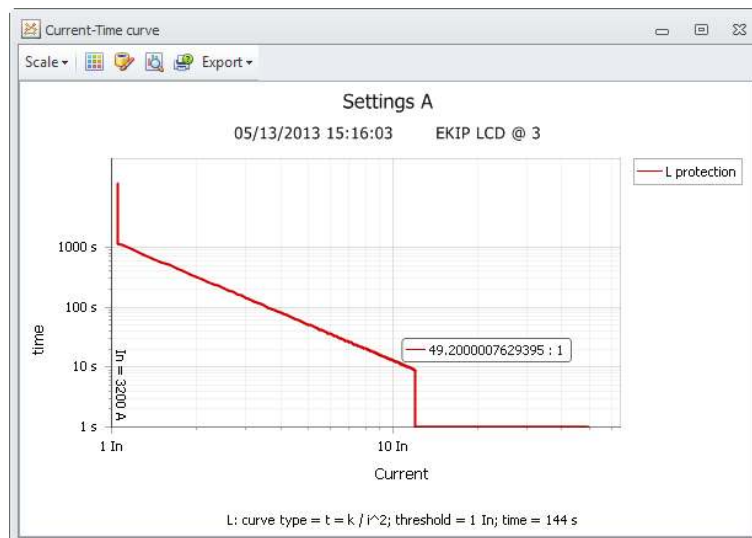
Current-Time curve

Scale ▾ Export ▾

Settings A

05/13/2013 15:16:03 EKIP LCD @ 3

L protection

1000 s

100 s

10 s

1 s

time

In = 3200 A

49.2000007629395 : 1

1 In

10 In

Current

L: curve type = t = k / i^2; threshold = 1 In; time = 144 s